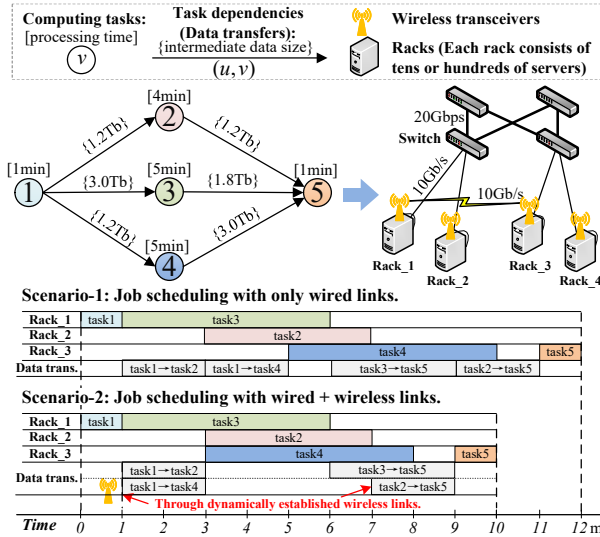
Computing tasks:
[processing time]
$v$

Task dependencies
(Data transfers):
{intermediate data size}
$(u, v)$

Wireless transceivers

Racks (Each rack consists of tens or hundreds of servers)

[1min]
1
{1.2Tb}
[4min]
2
{1.2Tb}
{3.0Tb}
[5min]
3
{1.8Tb}
[1min]
5
{1.2Tb}
[5min]
4
{3.0Tb}

20Gbps
Switch
10Gb/s
10Gb/s
Rack_1
Rack_2
Rack_3
Rack_4

Scenario-1: Job scheduling with only wired links.

Rack_1 task1 task3
Rack_2 task2
Rack_3 task4 task5
Data trans. task1→task2 task1→task4 task3→task5 task2→task5

Scenario-2: Job scheduling with wired + wireless links.

Rack_1 task1 task3
Rack_2 task2
Rack_3 task4 task5
Data trans. task1→task2 task3→task5
task1→task4 task2→task5

Through dynamically established wireless links.

Time 0 1 2 3 4 5 6 7 8 9 10 11 12 m